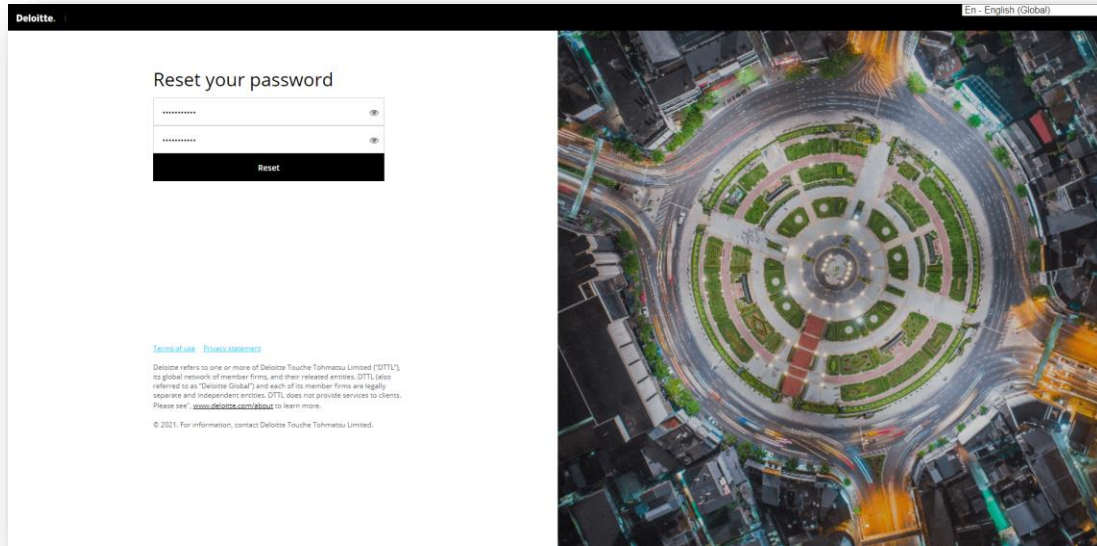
Deloitte.

En - English (Global)

Reset your password

•••••••••••

•••••••••••

Reset

Terms of use Privacy statement

Deloitte refers to one or more of Deloitte Touche Tohmatsu Limited ("DTTL"), its global network of member firms, and their releated entities. DTTL (also referred to as "Deloitte Global") and each of its member firms are legally separate and independent entities. DTTL does not provide services to clients. Please see", www.deloitte.com/about to learn more.

© 2021. For information, contact Deloitte Touche Tohmatsu Limited.